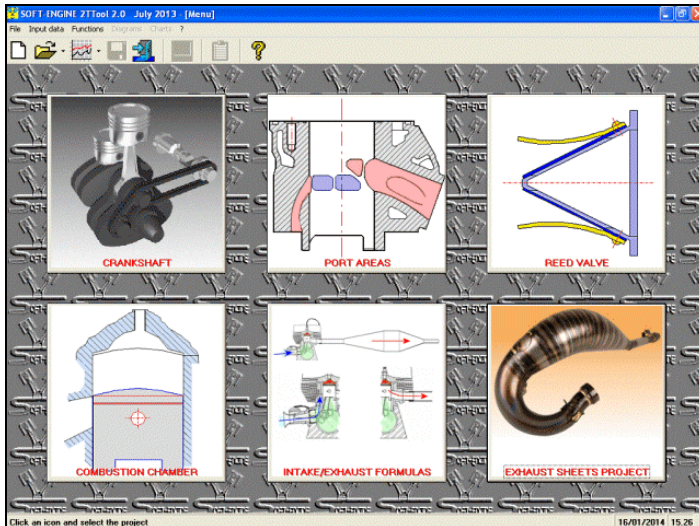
SOFT-ENGINE 2TTool 2.0 July 2013 [Menu]

File Input data Functions Diagrams Charts ?

CRANKSHAFT

PORT AREAS

REED VALVE

COMBUSTION CHAMBER

INTAKE/EXHAUST FORMULAS

EXHAUST SHEETS PROJECT

Click an icon and select the project

16/01/2014 15.26